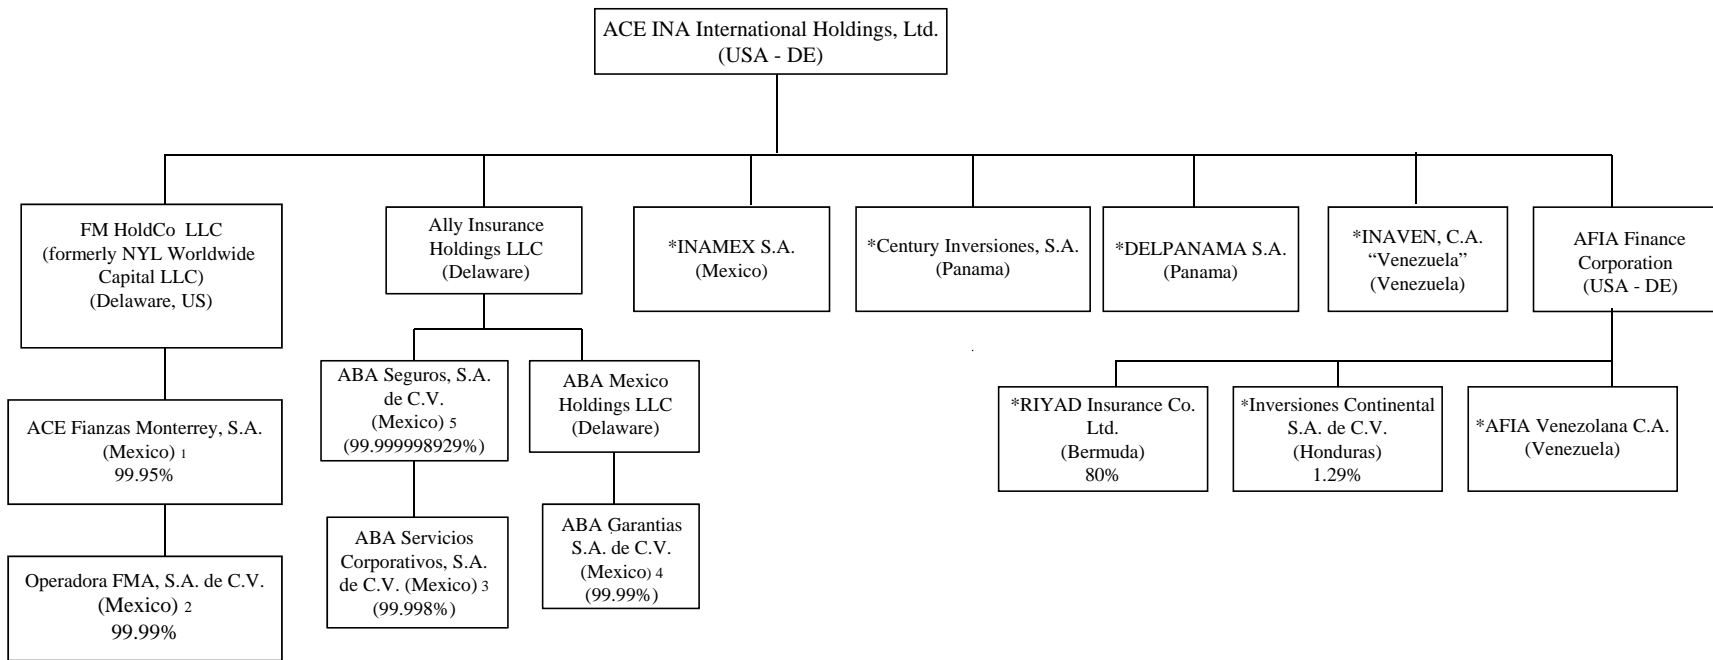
ACE INA International Holdings, Ltd.
(USA - DE)

FM HoldCo LLC
(formerly NYL Worldwide Capital LLC)
(Delaware, US)

Ally Insurance Holdings LLC
(Delaware)

*INAMEX S.A.
(Mexico)

*Century Inversiones, S.A.
(Panama)

*DELPANAMA S.A.
(Panama)

*INAVEN, C.A.
"Venezuela"
(Venezuela)

AFIA Finance Corporation
(USA - DE)

ACE Fianzas Monterrey, S.A.
(Mexico) 1
99.95%

Operadora FMA, S.A. de C.V.
(Mexico) 2
99.99%

ABA Seguros, S.A. de C.V.
(Mexico) 5
(99.999998929%)

ABA Servicios Corporativos, S.A. de C.V. (Mexico) 3
(99.998%)

ABA Mexico Holdings LLC
(Delaware)

ABA Garantias S.A. de C.V.
(Mexico) 4
(99.99%)

*RIYAD Insurance Co. Ltd.
(Bermuda)
80%

*Inversiones Continental S.A. de C.V.
(Honduras)
1.29%

*AFIA Venezolana C.A.
(Venezuela)